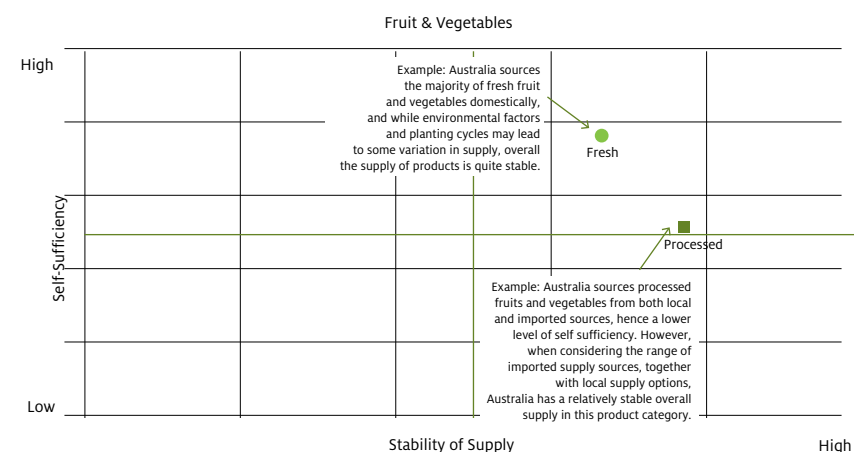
Fruit & Vegetables

High

Example: Australia sources the majority of fresh fruit and vegetables domestically, and while environmental factors and planting cycles may lead to some variation in supply, overall the supply of products is quite stable.

Fresh

Self-Sufficiency

Processed

Example: Australia sources processed fruits and vegetables from both local and imported sources, hence a lower level of self sufficiency. However, when considering the range of imported supply sources, together with local supply options, Australia has a relatively stable overall supply in this product category.

Low

Stability of Supply

High